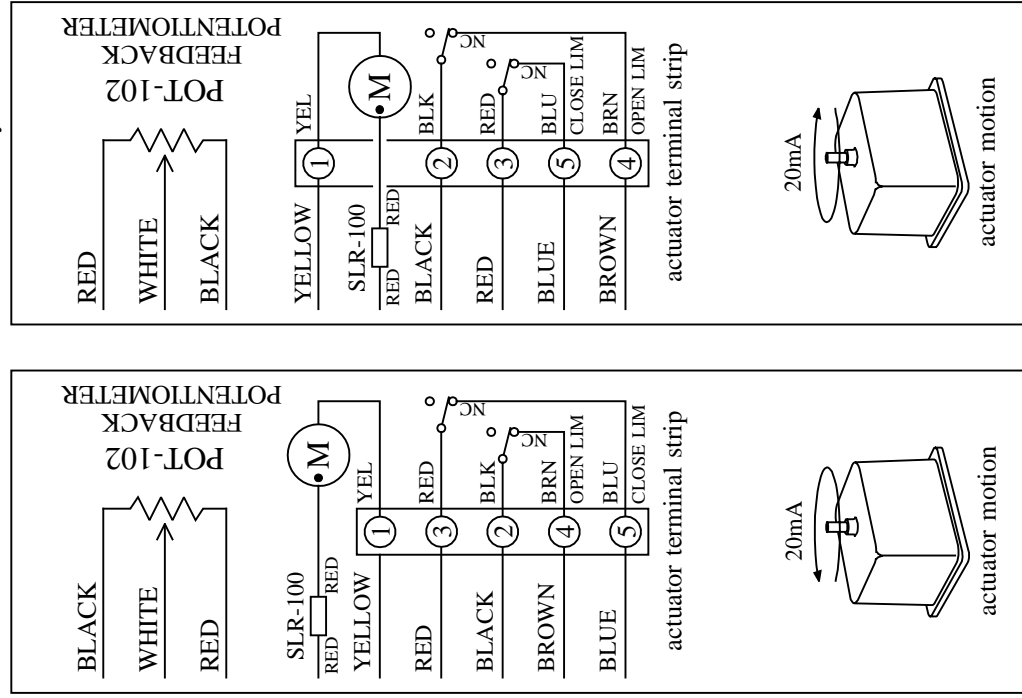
POT-102
FEEDBACK
POTENTIOMETER

RED
WHITE
BLACK

YELLOW
SLR-100
RED
RED
BLACK
RED
BLUE
BROWN

YEL
M
BLK
NC
RED
NC
BLU
CLOSE LIM
BRN
OPEN LIM

1
2
3
5
4

actuator terminal strip

20mA
actuator motion

POT-102
FEEDBACK
POTENTIOMETER

BLACK
WHITE
RED

SLR-100
RED
RED
YELLOW
RED
BLACK
BROWN
BLUE

M
YEL
RED
NC
BLK
NC
BRN
OPEN LIM
BLU
CLOSE LIM

1
3
2
4
5

actuator terminal strip

20mA
actuator motion